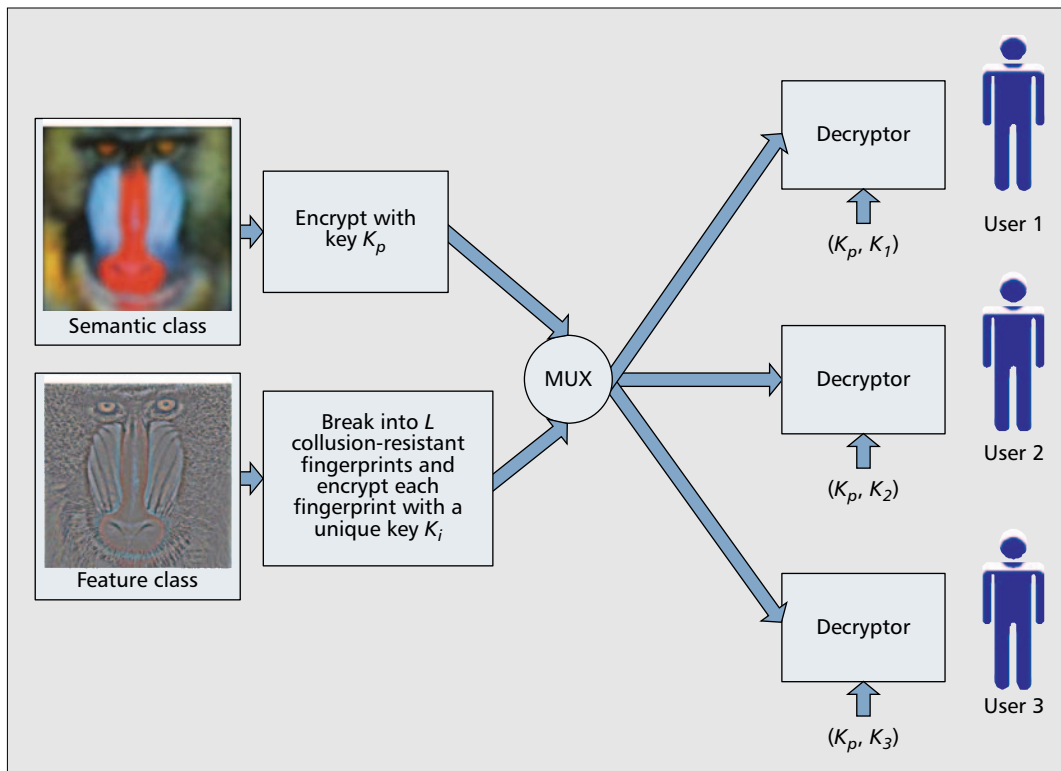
Semantic class

Encrypt with key $K_p$

Feature class

Break into $L$ collusion-resistant fingerprints and encrypt each fingerprint with a unique key $K_i$

MUX

Decryptor

$(K_p, K_1)$

User 1

Decryptor

$(K_p, K_2)$

User 2

Decryptor

$(K_p, K_3)$

User 3